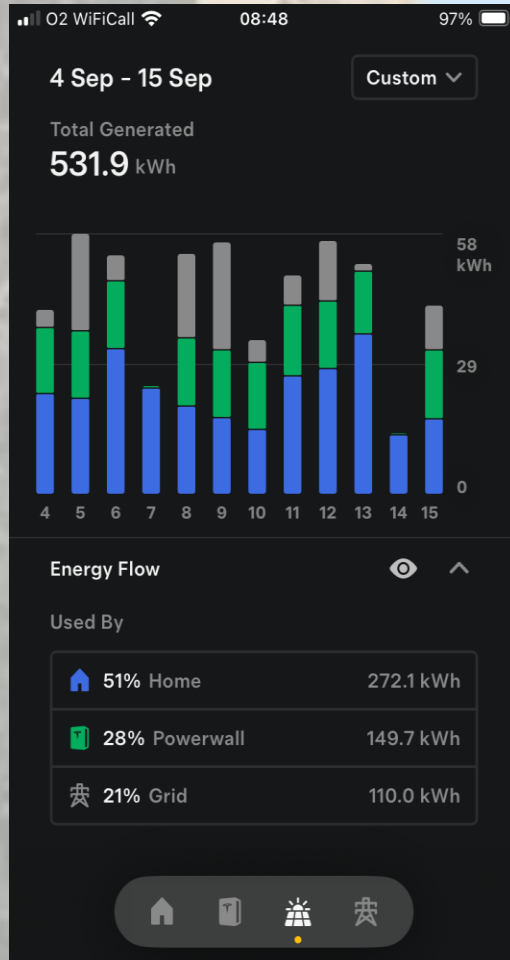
O2 WiFiCall 08:48 97%

4 Sep - 15 Sep

Custom

Total Generated
531.9 kWh

58 kWh
29
0

4 5 6 7 8 9 10 11 12 13 14 15

Energy Flow

Used By

| | |
|---|---|
| 51% Home | 272.1 kWh |
| 28% Powerwall | 149.7 kWh |
| 21% Grid | 110.0 kWh |